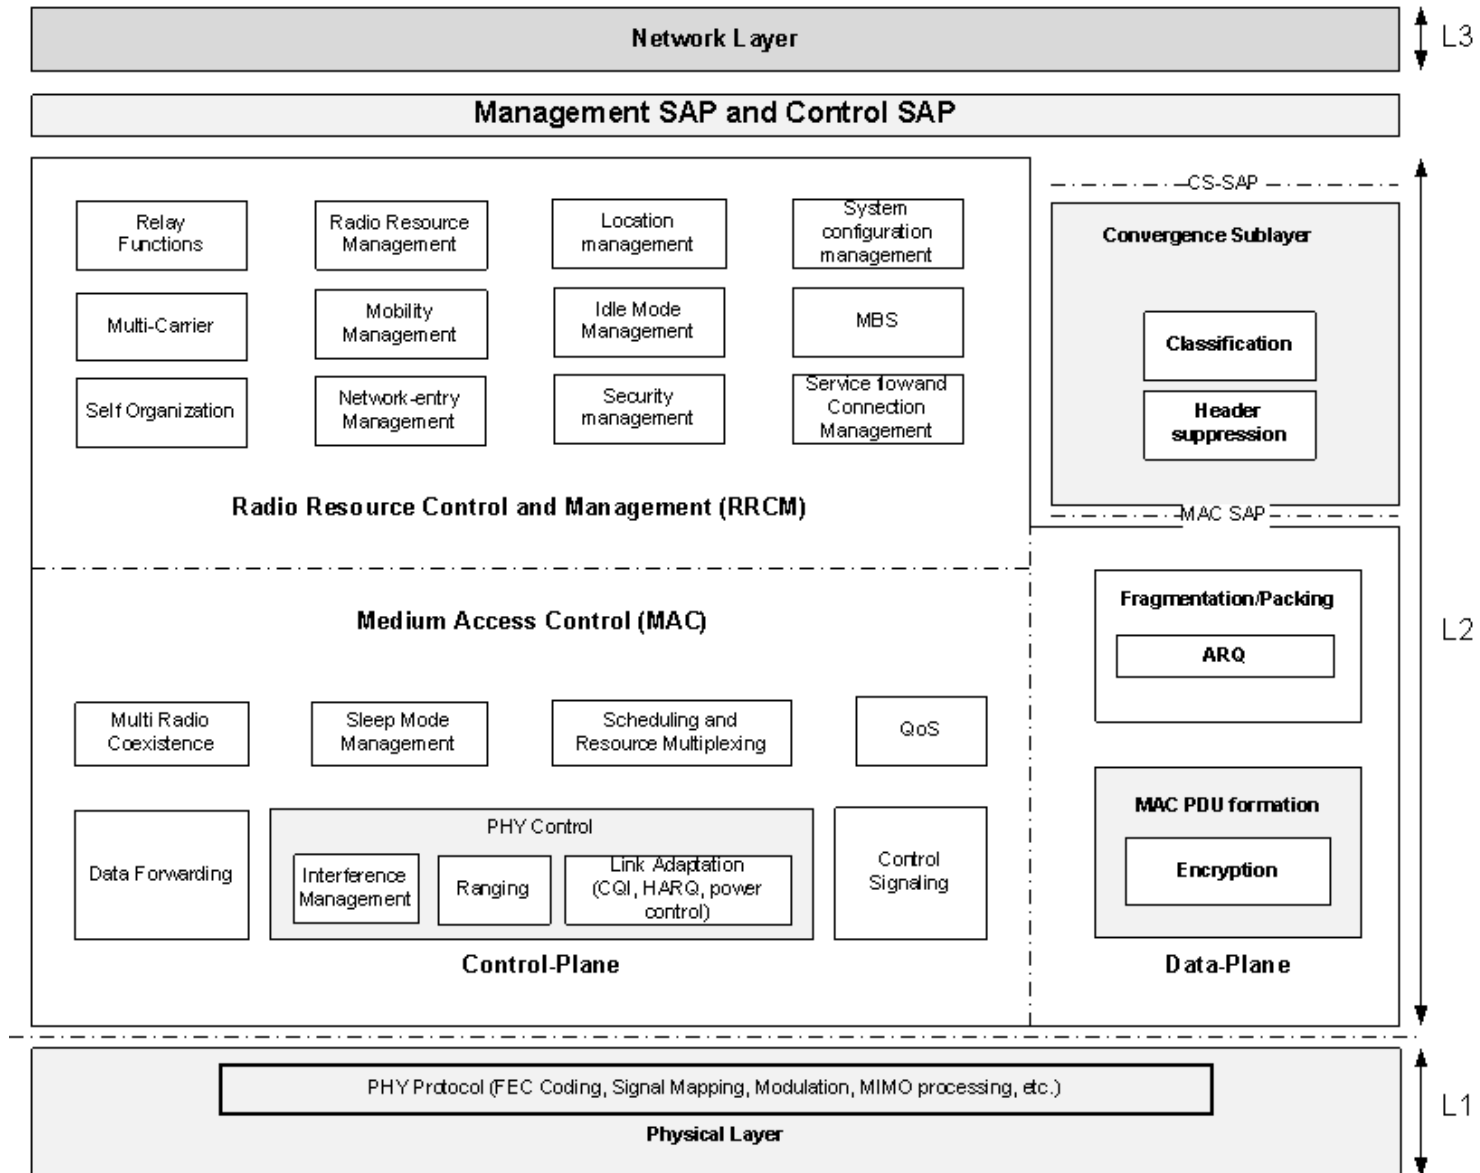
Network Layer

L3

Management SAP and Control SAP

Relay Functions

Radio Resource Management

Location management

System configuration management

Multi-Carrier

Mobility Management

Idle Mode Management

MBS

Self Organization

Network-entry Management

Security management

Service fowand Connection Management

Radio Resource Control and Management (RRCM)

CS-SAP

Convergence Sublayer

Classification

Header suppression

MAC SAP

Medium Access Control (MAC)

Fragmentation/Packing

ARQ

L2

Multi Radio Coexistence

Sleep Mode Management

Scheduling and Resource Multiplexing

QoS

MAC PDU formation

Encryption

Data Forwarding

PHY Control

Interference Management

Ranging

Link Adaptation (CQI, HARQ, power control)

Control Signaling

Control-Plane

Data-Plane

PHY Protocol (FEC Coding, Signal Mapping, Modulation, MIMO processing, etc.)

Physical Layer

L1